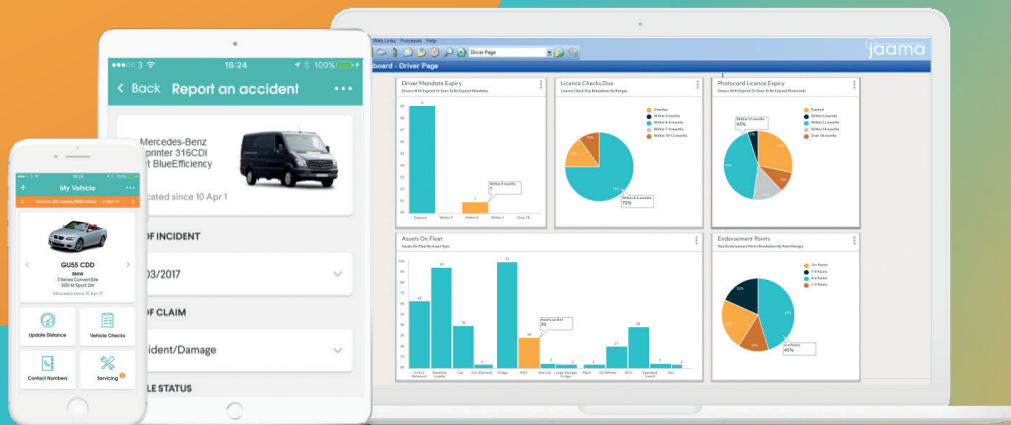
Web Links Processes Help

Driver Page

jaama

board - Driver Page

Driver Mandate Expiry
Drivers With Expired Or Soon To Be Expired Mandates

Expired
Within 3
Within 6
Within 9
Over 18

Within 9 months
1

Licence Checks Due
Licence Check Due Breakdown By Ranges

Overdue
Within 3 months
Within 6 months
Within 7 months
Within 14+12 months

Within 6 months
75%

Photocard Licence Expiry
Drivers With Expired Or Soon To Be Expired Photocards

Expired
Within 6 months
Within 12 months
Within 18 months
Over 18 months

Within 12 months
43%

Assets On Fleet
Assets On Fleet By Asset Type

Endorsement Points
Total Endorsement Points Breakdown By Point Ranges

On Points
7-9 Points
4-6 Points
1-3 Points

4-6 Points
45%

●●●○○ 3
16:24
100%

Back Report an accident

Mercedes-Benz
Sprinter 316CDI
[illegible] BlueEfficiency

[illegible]cated since 10 Apr 1

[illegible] OF INCIDENT

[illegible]03/2017

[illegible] OF CLAIM

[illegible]ident/Damage

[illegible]LE STATUS

My Vehicle

GU55 CDD
BMW
3 Series Convertible
320i M Sport 2dr
Allocated since 10 Apr 17

Update Distance
Vehicle Checks
Contact Numbers
Servicing